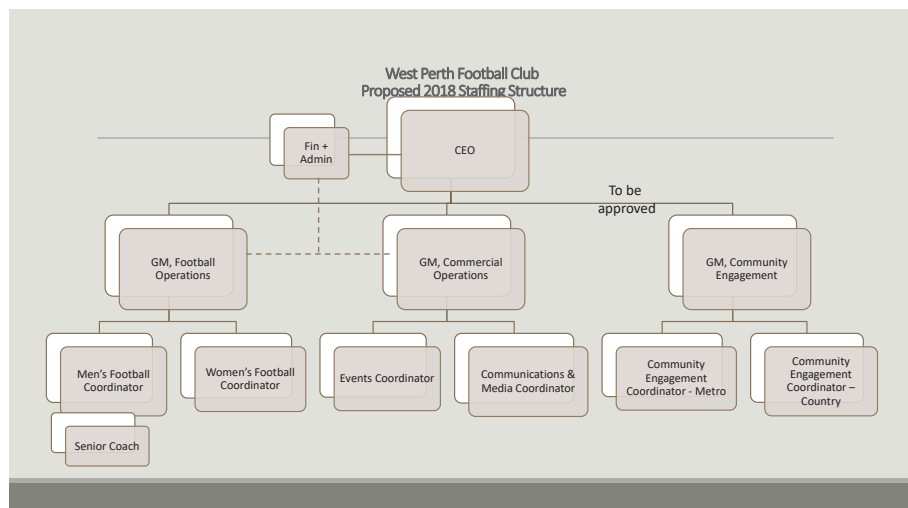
West Perth Football Club
Proposed 2018 Staffing Structure

CEO

Fin + Admin

To be approved

GM, Football Operations

GM, Commercial Operations

GM, Community Engagement

Men's Football Coordinator

Women's Football Coordinator

Events Coordinator

Communications & Media Coordinator

Community Engagement Coordinator - Metro

Community Engagement Coordinator – Country

Senior Coach